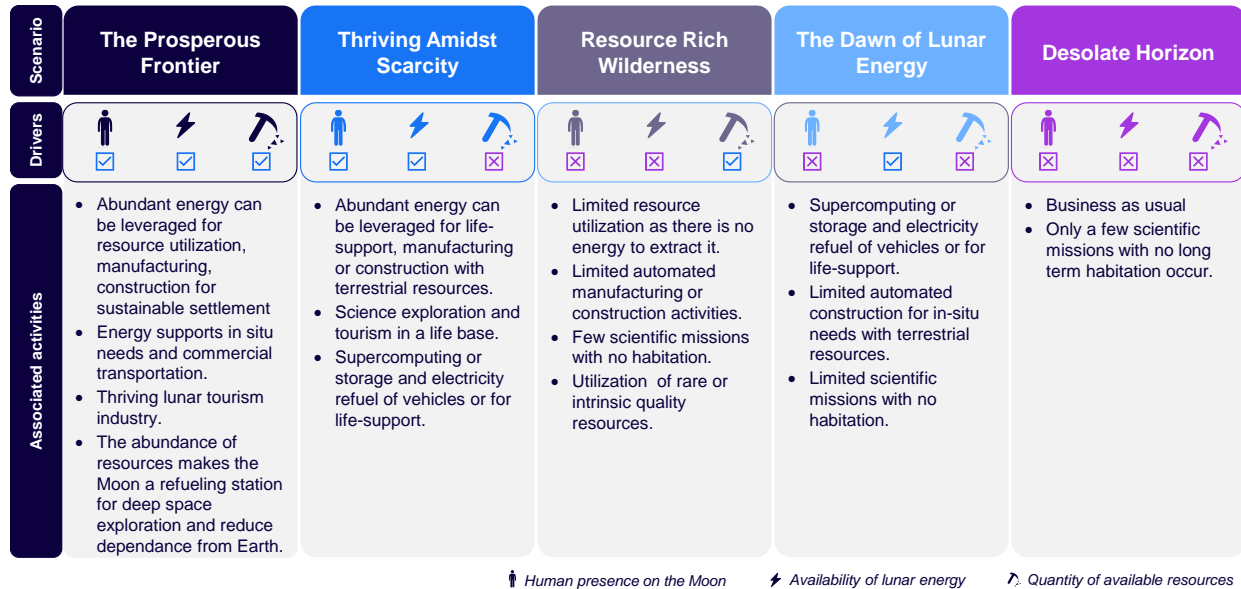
| Scenario | The Prosperous Frontier | Thriving Amidst Scarcity | Resource Rich Wilderness | The Dawn of Lunar Energy | Desolate Horizon |
|---|---|---|---|---|---|
| Drivers | ☑ ☑ ☑ | ☑ ☑ ☒ | ☒ ☒ ☑ | ☒ ☑ ☒ | ☒ ☒ ☒ |
| Associated activities | • Abundant energy can be leveraged for resource utilization, manufacturing, construction for sustainable settlement<br>• Energy supports in situ needs and commercial transportation.<br>• Thriving lunar tourism industry.<br>• The abundance of resources makes the Moon a refueling station for deep space exploration and reduce dependance from Earth. | • Abundant energy can be leveraged for life-support, manufacturing or construction with terrestrial resources.<br>• Science exploration and tourism in a life base.<br>• Supercomputing or storage and electricity refuel of vehicles or for life-support. | • Limited resource utilization as there is no energy to extract it.<br>• Limited automated manufacturing or construction activities.<br>• Few scientific missions with no habitation.<br>• Utilization of rare or intrinsic quality resources. | • Supercomputing or storage and electricity refuel of vehicles or for life-support.<br>• Limited automated construction for in-situ needs with terrestrial resources.<br>• Limited scientific missions with no habitation. | • Business as usual<br>• Only a few scientific missions with no long term habitation occur. |

Human presence on the Moon    Availability of lunar energy    Quantity of available resources